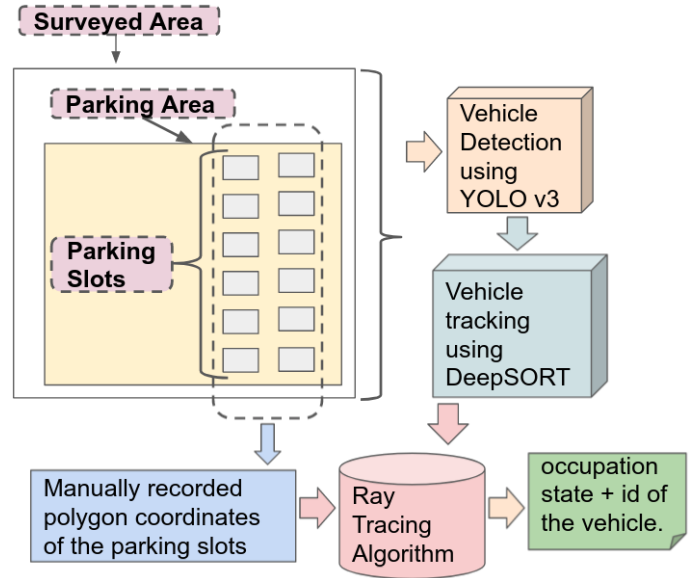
Surveyed Area

Parking Area

Parking Slots

Vehicle Detection using YOLO v3

Vehicle tracking using DeepSORT

Manually recorded polygon coordinates of the parking slots

Ray Tracing Algorithm

occupation state + id of the vehicle.